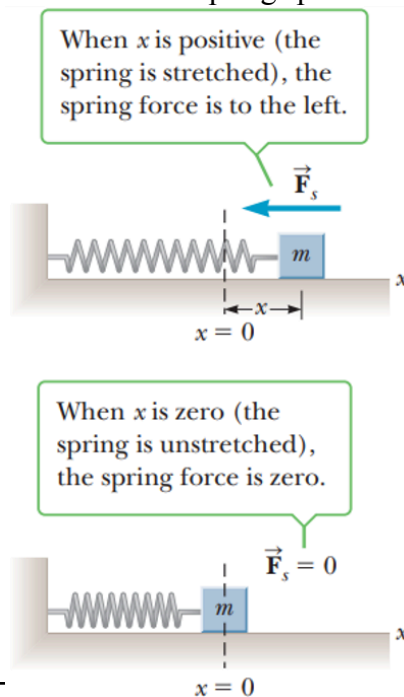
When $x$ is positive (the spring is stretched), the spring force is to the left.

$\vec{F}_s$

$m$

$x$

$x$

$x = 0$

When $x$ is zero (the spring is unstretched), the spring force is zero.

$\vec{F}_s = 0$

$m$

$x$

$x = 0$